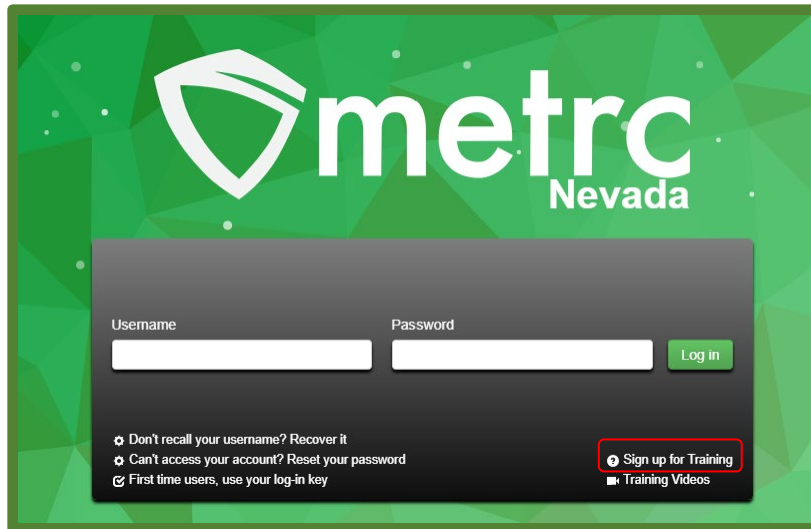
metrc
Nevada

Username

Password

Log in

Don't recall your username? Recover it
Can't access your account? Reset your password
First time users, use your log-in key

Sign up for Training
Training Videos